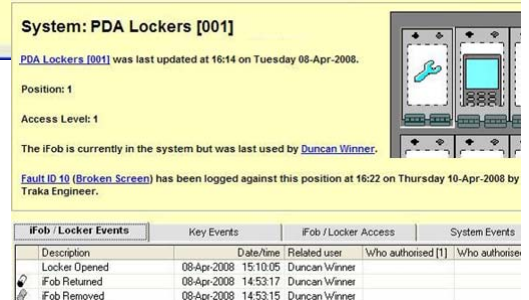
System: PDA Lockers [001]

PDA Lockers [001] was last updated at 16:14 on Tuesday 08-Apr-2008.

Position: 1

Access Level: 1

The iFob is currently in the system but was last used by Duncan Winner.

Fault ID 10 (Broken Screen) has been logged against this position at 16:22 on Thursday 10-Apr-2008 by Traka Engineer.

iFob / Locker Events | Key Events | iFob / Locker Access | System Events

| Description | Date/time | Related user | Who authorised [1] | Who authorise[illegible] |
|---|---|---|---|---|
| Locker Opened | 08-Apr-2008 15:10:05 | Duncan Winner | | |
| iFob Returned | 08-Apr-2008 14:53:17 | Duncan Winner | | |
| iFob Removed | 08-Apr-2008 14:53:15 | Duncan Winner | | |